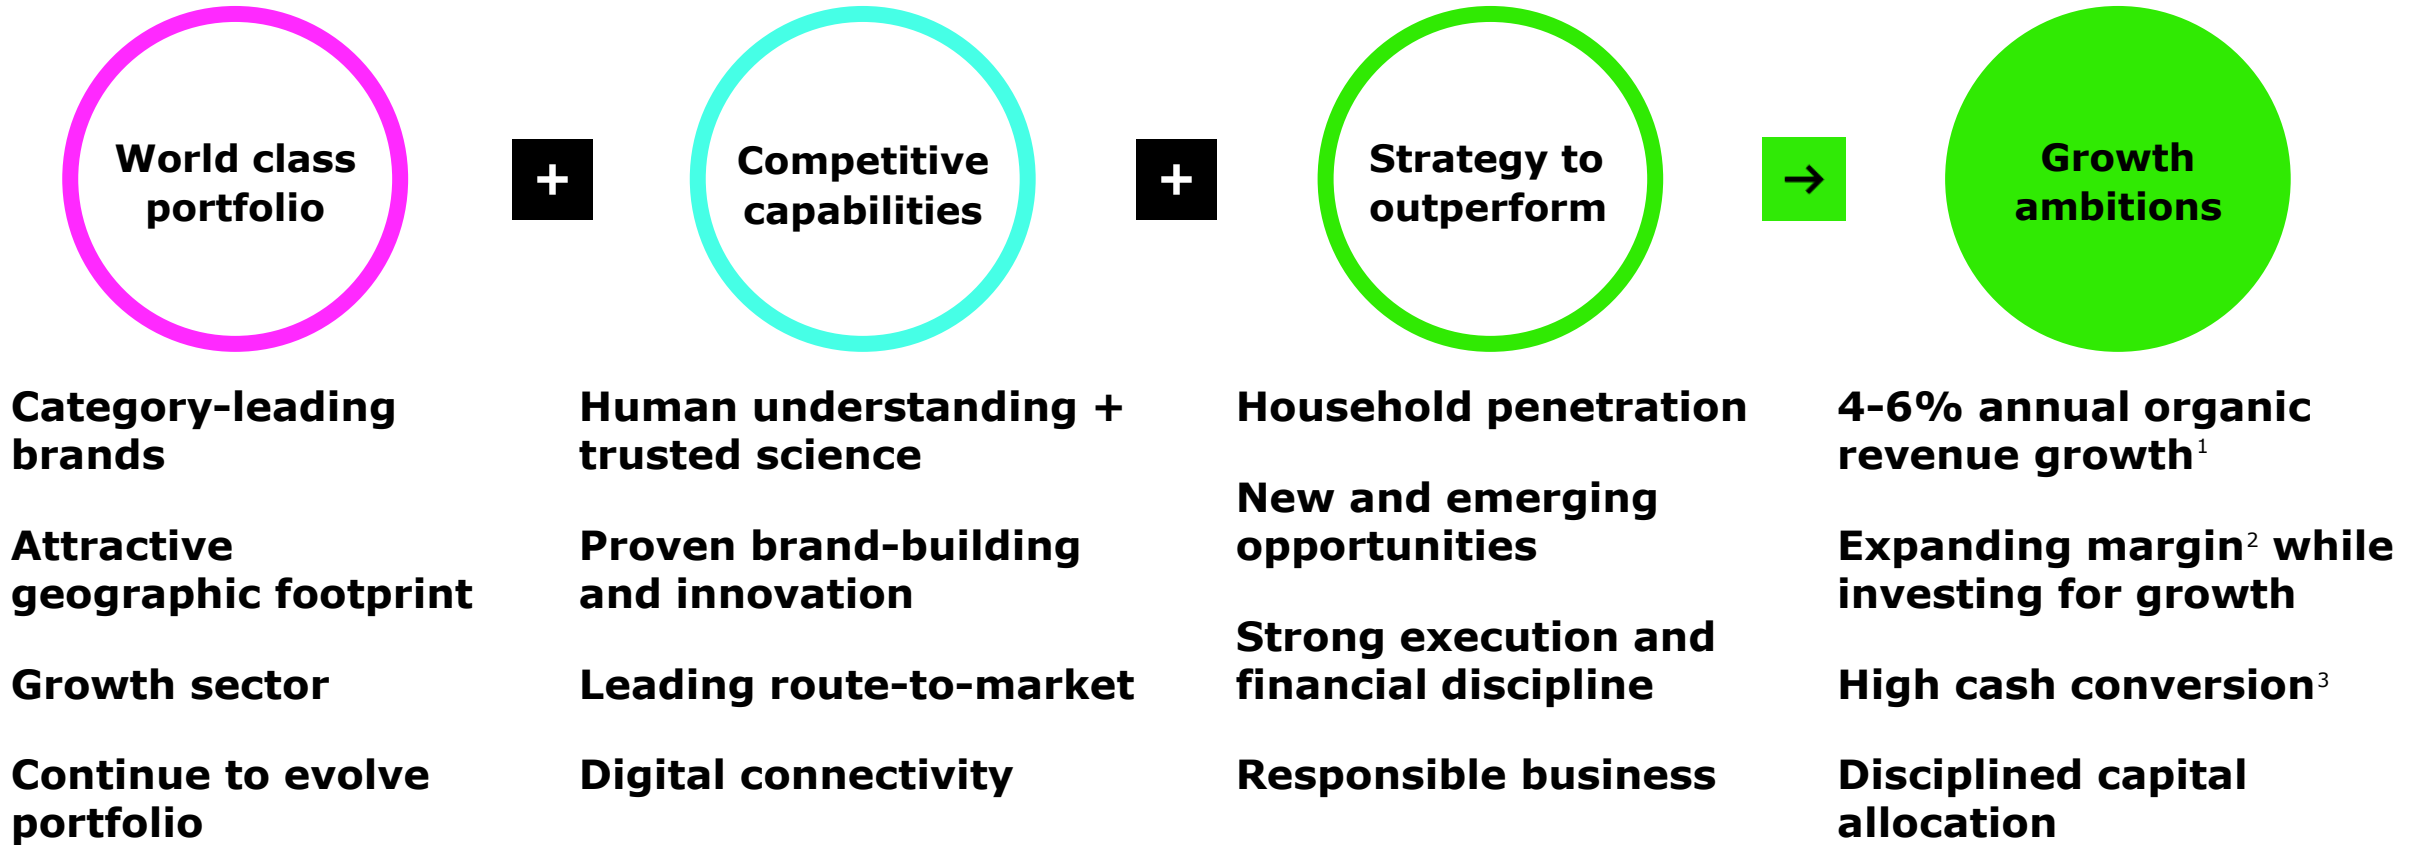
World class portfolio

+

Competitive capabilities

+

Strategy to outperform

→

Growth ambitions

Category-leading brands

Attractive geographic footprint

Growth sector

Continue to evolve portfolio

Human understanding + trusted science

Proven brand-building and innovation

Leading route-to-market

Digital connectivity

Household penetration

New and emerging opportunities

Strong execution and financial discipline

Responsible business

4-6% annual organic revenue growth$^1$

Expanding margin$^2$ while investing for growth

High cash conversion$^3$

Disciplined capital allocation